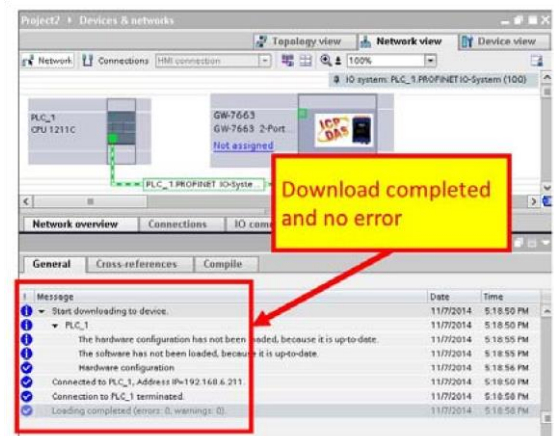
Project2 ▸ Devices & networks

Topology view | Network view | Device view

Network | Connections | HMI connection | 100%

IO system: PLC_1.PROFINET IO-System (100)

PLC_1
CPU 1211C

GW-7663
GW-7663 2-Port...
Not assigned

ICP DAS

PLC_1.PROFINET IO-Syste...

Download completed and no error

Network overview | Connections | IO com

General | Cross-references | Compile

| ! | Message | Date | Time |
|---|---|---|---|
| | Start downloading to device. | 11/7/2014 | 5:18:50 PM |
| | PLC_1 | 11/7/2014 | 5:18:50 PM |
| | The hardware configuration has not been loaded, because it is up-to-date. | 11/7/2014 | 5:18:55 PM |
| | The software has not been loaded, because it is up-to-date. | 11/7/2014 | 5:18:55 PM |
| | Hardware configuration | 11/7/2014 | 5:18:56 PM |
| | Connected to PLC_1, Address IP=192.168.6.211. | 11/7/2014 | 5:18:50 PM |
| | Connection to PLC_1 terminated. | 11/7/2014 | 5:18:58 PM |
| | Loading completed (errors: 0; warnings: 0). | 11/7/2014 | 5:18:58 PM |